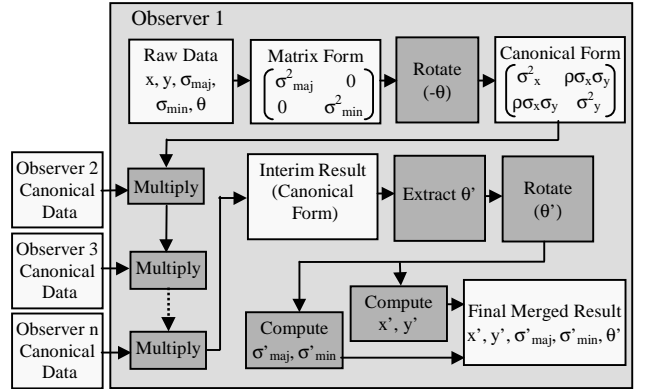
Observer 1

Raw Data
x, y, $\sigma_{maj}$, $\sigma_{min}$, θ

Matrix Form
$\begin{pmatrix} \sigma^2_{maj} & 0 \\ 0 & \sigma^2_{min} \end{pmatrix}$

Rotate
(-θ)

Canonical Form
$\begin{pmatrix} \sigma^2_x & \rho\sigma_x\sigma_y \\ \rho\sigma_x\sigma_y & \sigma^2_y \end{pmatrix}$

Observer 2
Canonical
Data

Multiply

Interim Result
(Canonical
Form)

Extract θ'

Rotate
(θ')

Observer 3
Canonical
Data

Multiply

Compute
x', y'

Observer n
Canonical
Data

Multiply

Compute
$\sigma'_{maj}$, $\sigma'_{min}$

Final Merged Result
x', y', $\sigma'_{maj}$, $\sigma'_{min}$, θ'